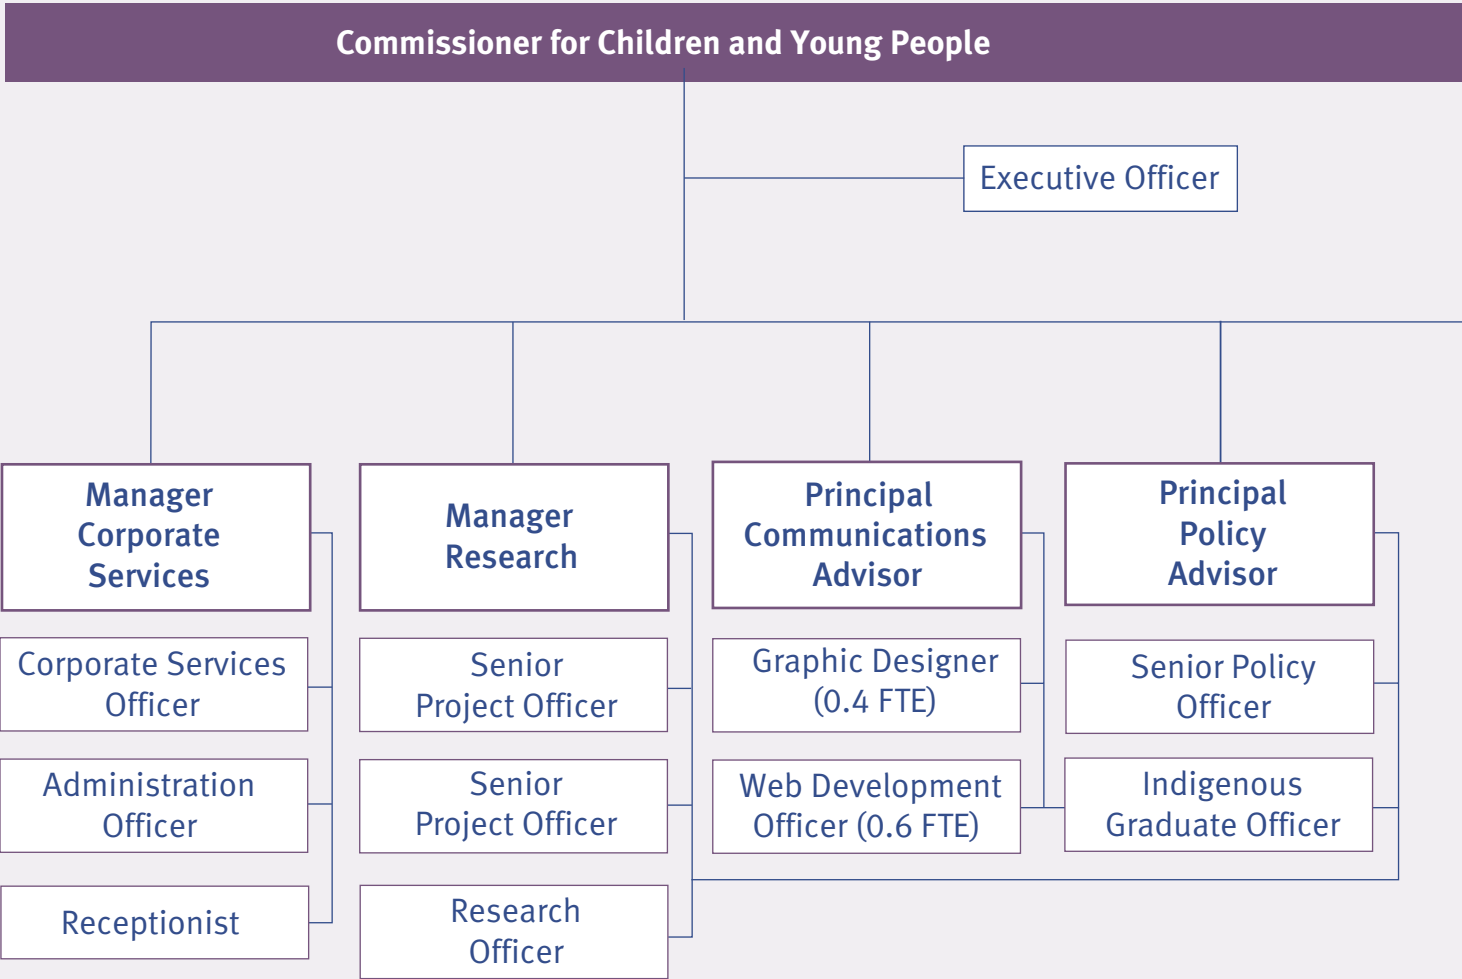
Commissioner for Children and Young People

Executive Officer

Manager Corporate Services

Corporate Services Officer

Administration Officer

Receptionist

Manager Research

Senior Project Officer

Senior Project Officer

Research Officer

Principal Communications Advisor

Graphic Designer (0.4 FTE)

Web Development Officer (0.6 FTE)

Principal Policy Advisor

Senior Policy Officer

Indigenous Graduate Officer